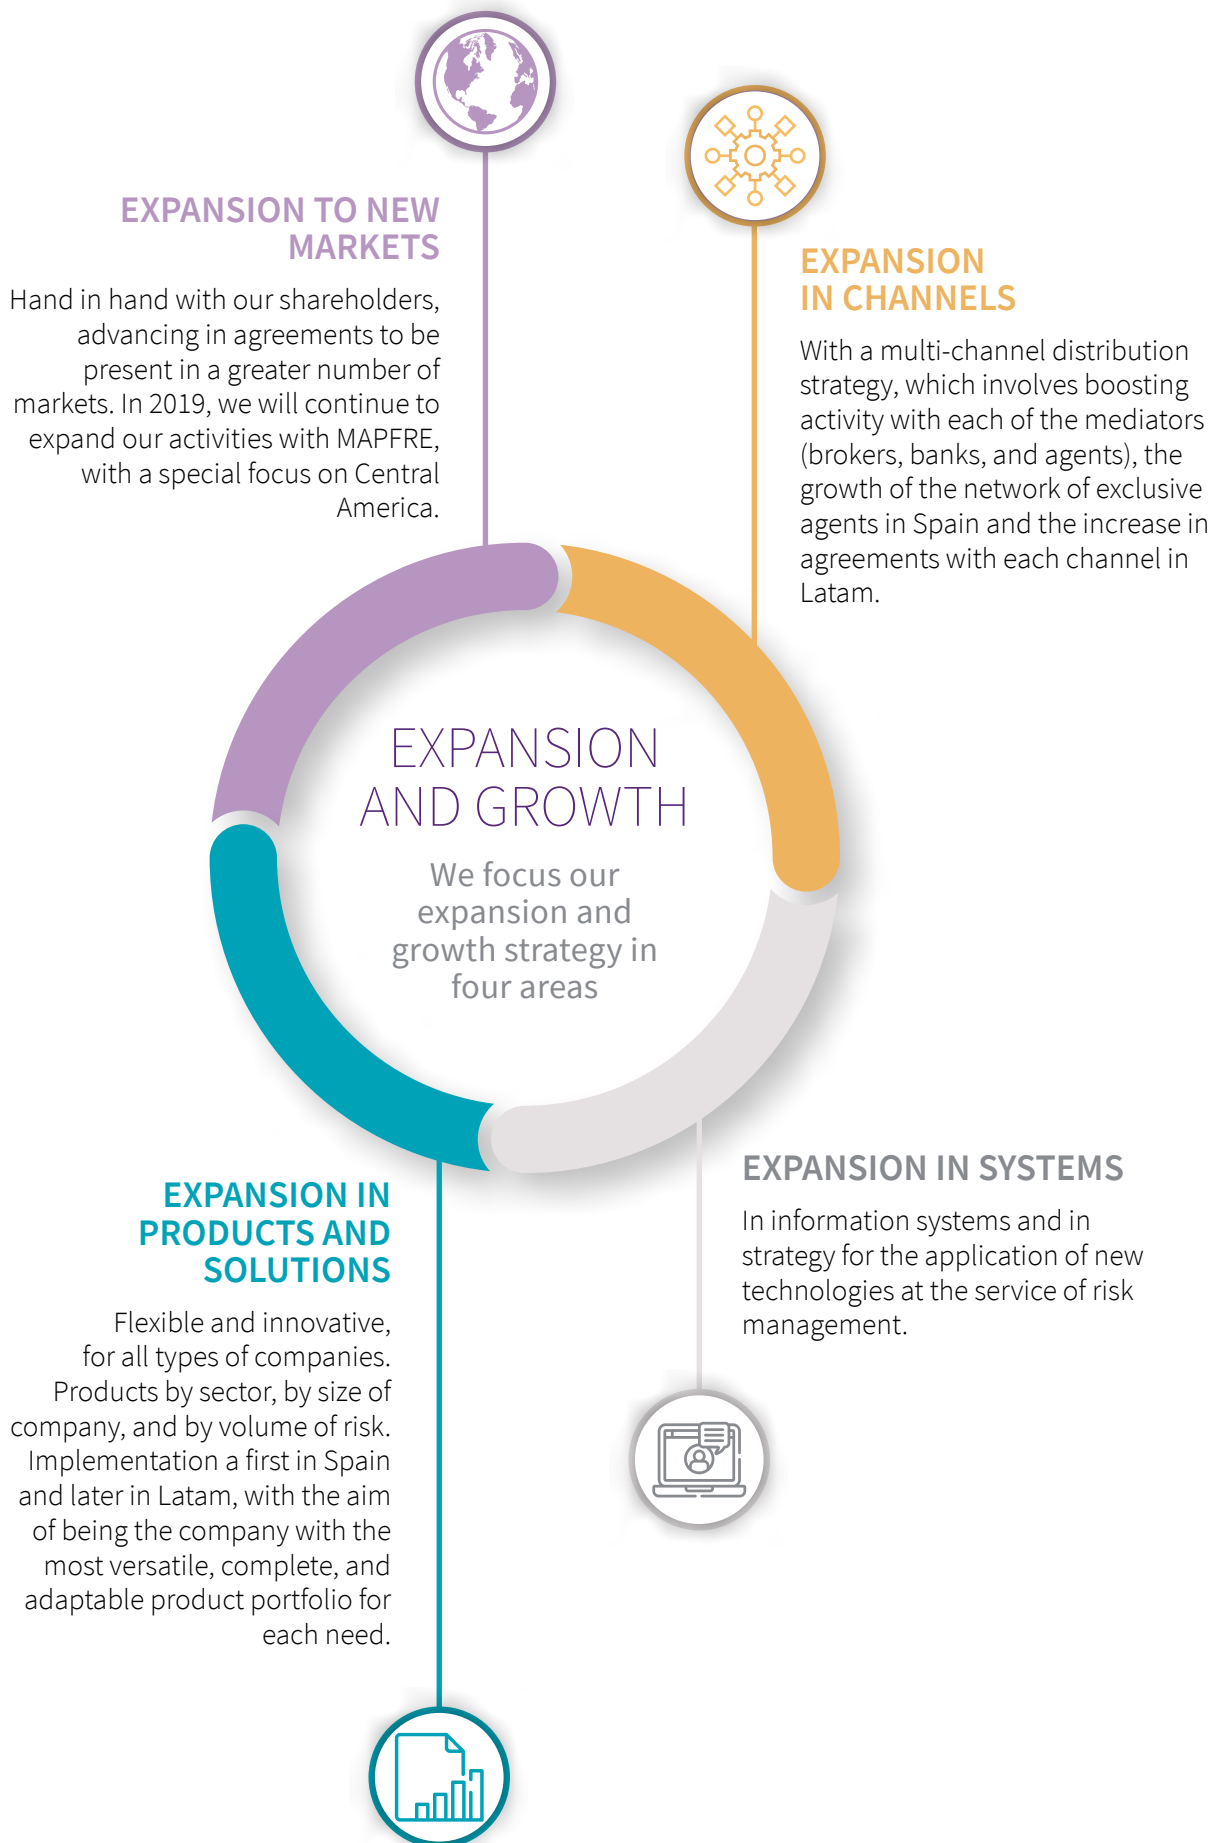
EXPANSION TO NEW MARKETS

Hand in hand with our shareholders, advancing in agreements to be present in a greater number of markets. In 2019, we will continue to expand our activities with MAPFRE, with a special focus on Central America.

EXPANSION IN CHANNELS

With a multi-channel distribution strategy, which involves boosting activity with each of the mediators (brokers, banks, and agents), the growth of the network of exclusive agents in Spain and the increase in agreements with each channel in Latam.

EXPANSION AND GROWTH

We focus our expansion and growth strategy in four areas

EXPANSION IN SYSTEMS

In information systems and in strategy for the application of new technologies at the service of risk management.

EXPANSION IN PRODUCTS AND SOLUTIONS

Flexible and innovative, for all types of companies. Products by sector, by size of company, and by volume of risk. Implementation a first in Spain and later in Latam, with the aim of being the company with the most versatile, complete, and adaptable product portfolio for each need.